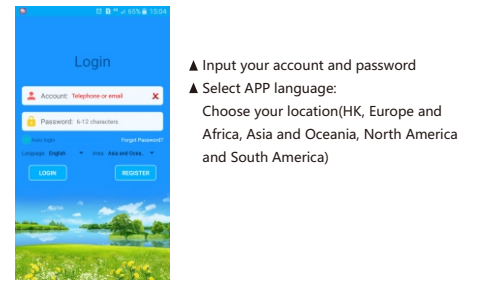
65% 15:04

Login

Account: Telephone or email

Password: 6-12 characters

Auto login

Forgot Password?

Language English

Area Asia and Ocea...

LOGIN

REGISTER

▲ Input your account and password

▲ Select APP language:
Choose your location(HK, Europe and Africa, Asia and Oceania, North America and South America)